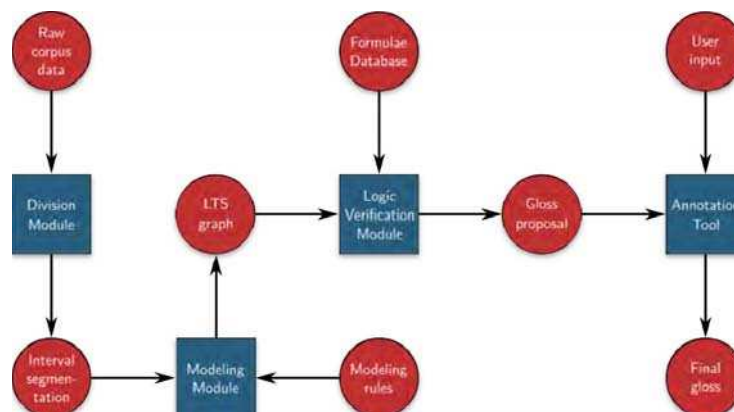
Raw corpus data

Formulae Database

User input

Division Module

LTS graph

Logic Verification Module

Gloss proposal

Annotatio Tool

Interval segmentation

Modeling Module

Modeling rules

Final gloss